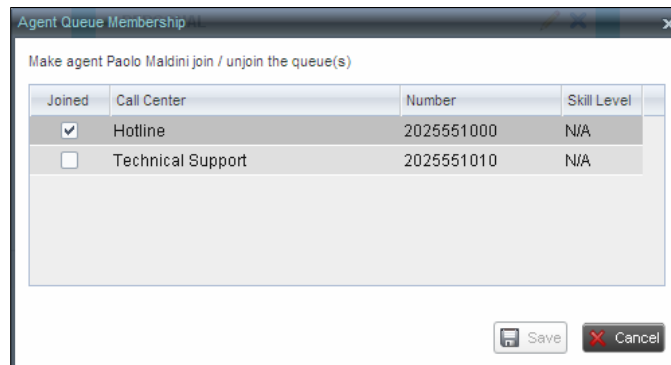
Agent Queue Membership

Make agent Paolo Maldini join / unjoin the queue(s)

| Joined | Call Center | Number | Skill Level |
|---|---|---|---|
| ☑ | Hotline | 2025551000 | N/A |
| ☐ | Technical Support | 2025551010 | N/A |

Save Cancel